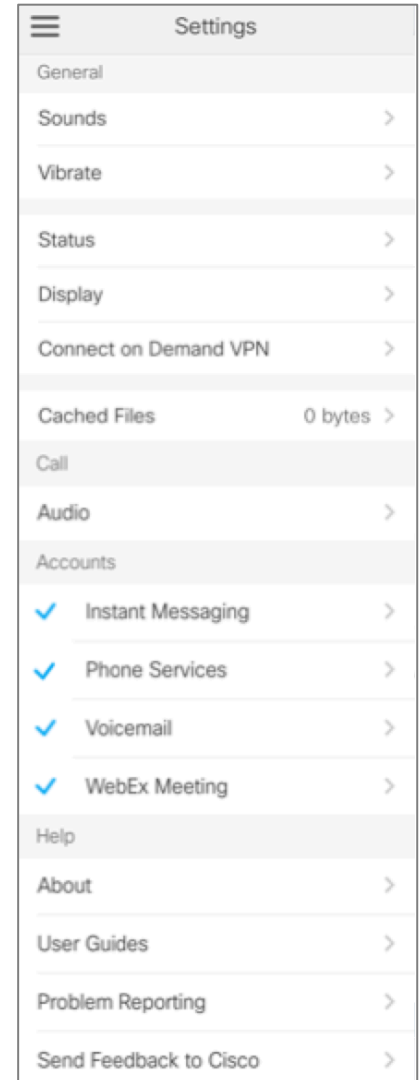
Settings

General

Sounds

Vibrate

Status

Display

Connect on Demand VPN

Cached Files 0 bytes

Call

Audio

Accounts

Instant Messaging

Phone Services

Voicemail

WebEx Meeting

Help

About

User Guides

Problem Reporting

Send Feedback to Cisco